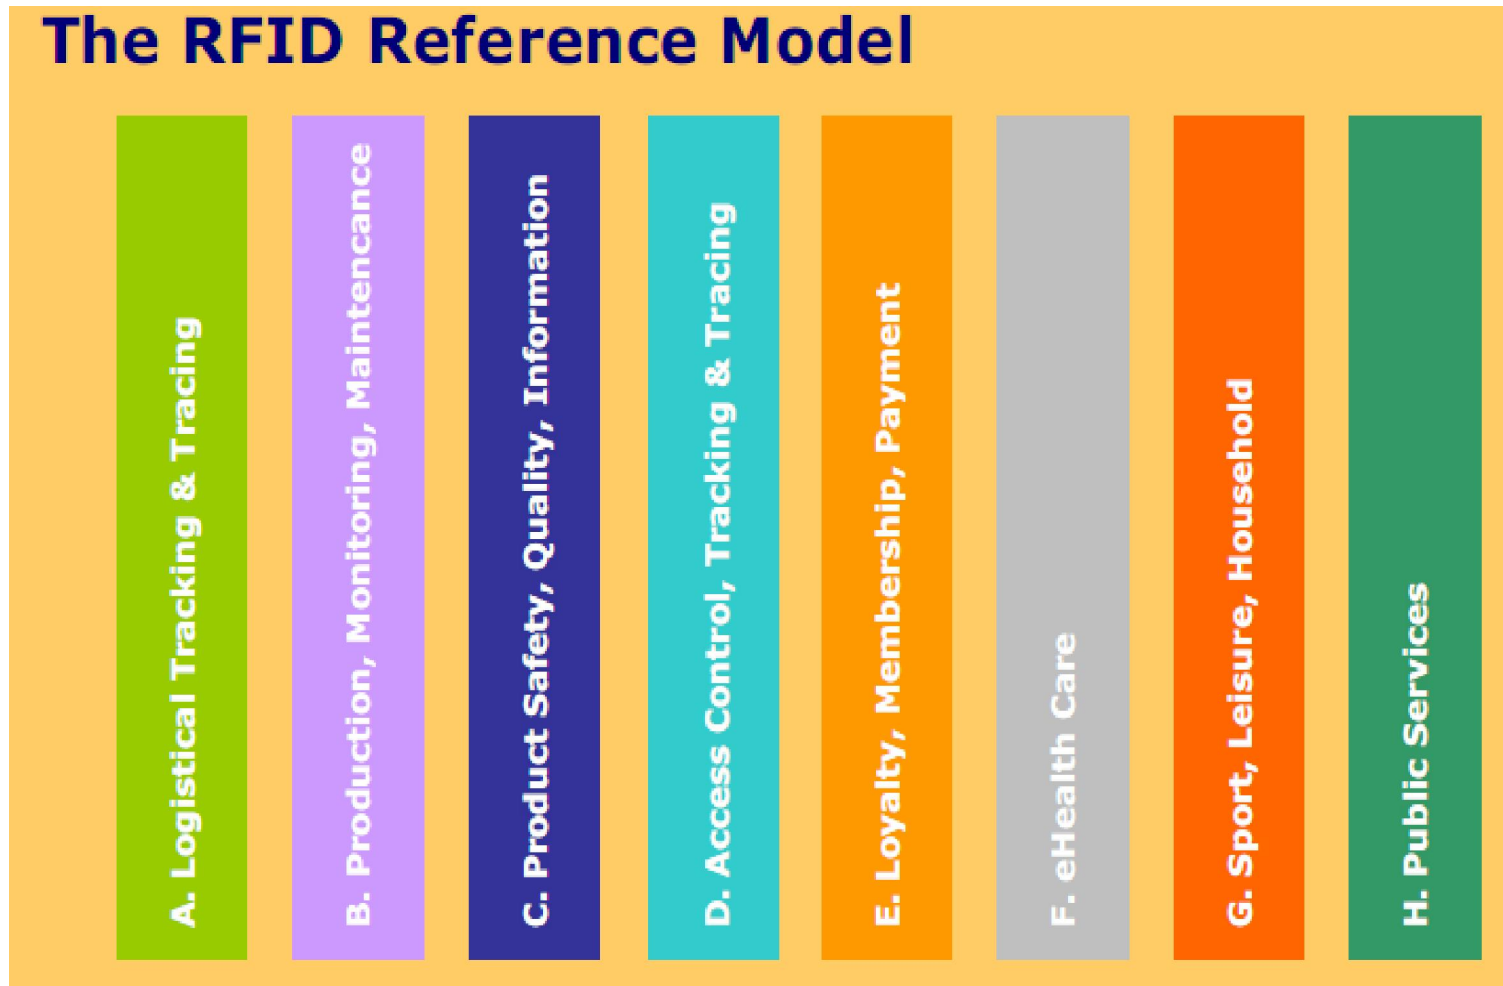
The RFID Reference Model

A. Logistical Tracking & Tracing

B. Production, Monitoring, Maintencance

C. Product Safety, Quality, Information

D. Access Control, Tracking & Tracing

E. Loyalty, Membership, Payment

F. eHealth Care

G. Sport, Leisure, Household

H. Public Services